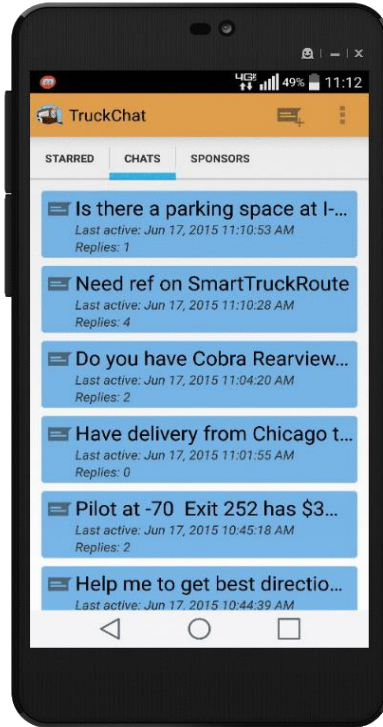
4G 49% 11:12

TruckChat

STARRED | CHATS | SPONSORS

Is there a parking space at I-...
Last active: Jun 17, 2015 11:10:53 AM
Replies: 1

Need ref on SmartTruckRoute
Last active: Jun 17, 2015 11:10:28 AM
Replies: 4

Do you have Cobra Rearview...
Last active: Jun 17, 2015 11:04:20 AM
Replies: 2

Have delivery from Chicago t...
Last active: Jun 17, 2015 11:01:55 AM
Replies: 0

Pilot at -70 Exit 252 has $3...
Last active: Jun 17, 2015 10:45:18 AM
Replies: 2

Help me to get best directio...
Last active: Jun 17, 2015 10:44:39 AM